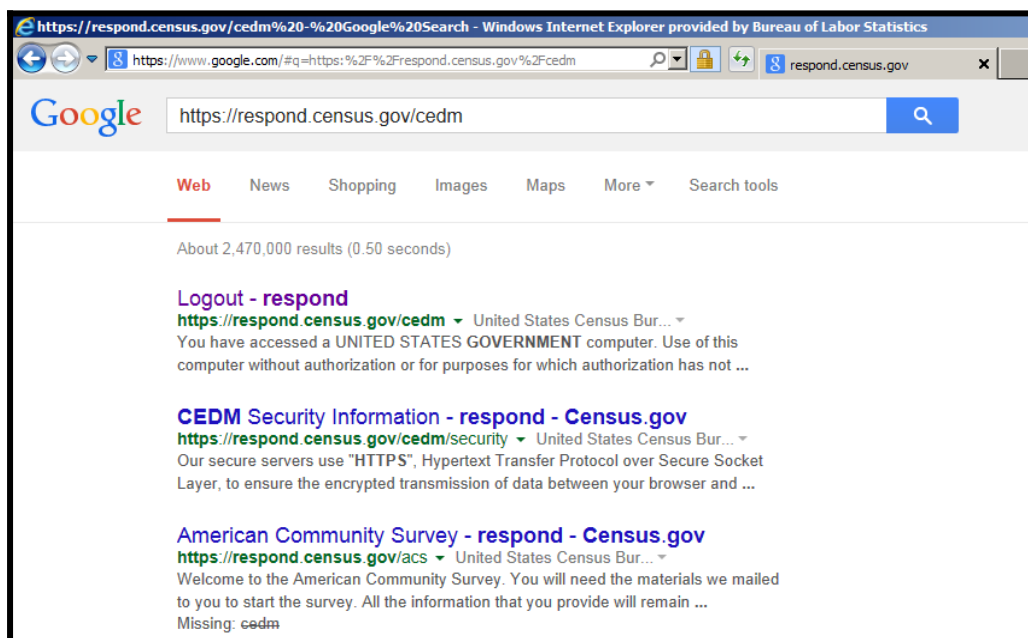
https://respond.census.gov/cedm%20-%20Google%20Search - Windows Internet Explorer provided by Bureau of Labor Statistics

https://www.google.com/#q=https:%2F%2Frespond.census.gov%2Fcedm

respond.census.gov

Google

https://respond.census.gov/cedm

Web News Shopping Images Maps More Search tools

About 2,470,000 results (0.50 seconds)

Logout - respond
https://respond.census.gov/cedm United States Census Bur...
You have accessed a UNITED STATES GOVERNMENT computer. Use of this computer without authorization or for purposes for which authorization has not ...

CEDM Security Information - respond - Census.gov
https://respond.census.gov/cedm/security United States Census Bur...
Our secure servers use "HTTPS", Hypertext Transfer Protocol over Secure Socket Layer, to ensure the encrypted transmission of data between your browser and ...

American Community Survey - respond - Census.gov
https://respond.census.gov/acs United States Census Bur...
Welcome to the American Community Survey. You will need the materials we mailed to you to start the survey. All the information that you provide will remain ...
Missing: cedm